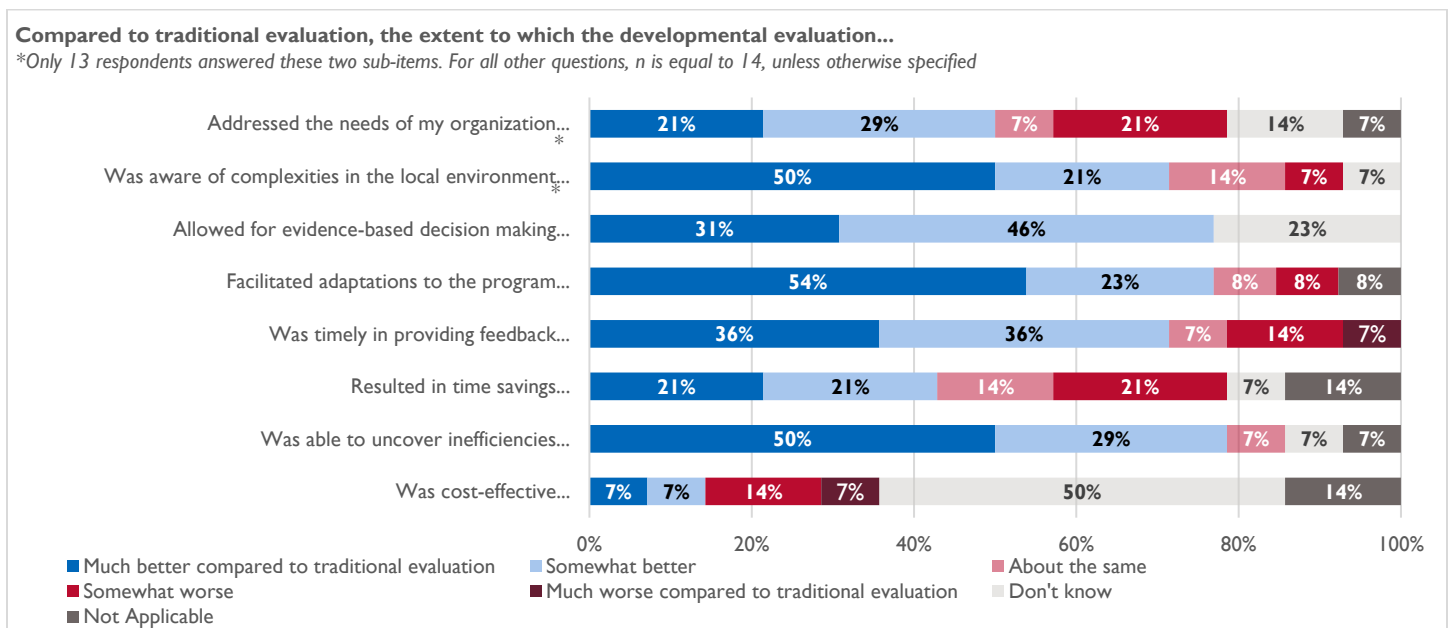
Compared to traditional evaluation, the extent to which the developmental evaluation...

*Only 13 respondents answered these two sub-items. For all other questions, n is equal to 14, unless otherwise specified

Addressed the needs of my organization...
*
Was aware of complexities in the local environment...
*
Allowed for evidence-based decision making...
Facilitated adaptations to the program...
Was timely in providing feedback...
Resulted in time savings...
Was able to uncover inefficiencies...
Was cost-effective...

| Item | Much better | Somewhat better | About the same | Somewhat worse | Much worse | Don't know | Not Applicable |
|---|---|---|---|---|---|---|---|
| Addressed the needs of my organization... | 21% | 29% | 7% | 21% | | 14% | 7% |
| Was aware of complexities in the local environment... | 50% | 21% | 14% | 7% | | 7% | |
| Allowed for evidence-based decision making... | 31% | 46% | | | | 23% | |
| Facilitated adaptations to the program... | 54% | 23% | 8% | 8% | | | 8% |
| Was timely in providing feedback... | 36% | 36% | 7% | 14% | 7% | | |
| Resulted in time savings... | 21% | 21% | 14% | 21% | | 7% | 14% |
| Was able to uncover inefficiencies... | 50% | 29% | 7% | | | 7% | 7% |
| Was cost-effective... | 7% | 7% | | 14% | 7% | 50% | 14% |

0% 20% 40% 60% 80% 100%

Much better compared to traditional evaluation
Somewhat better
About the same
Somewhat worse
Much worse compared to traditional evaluation
Don't know
Not Applicable